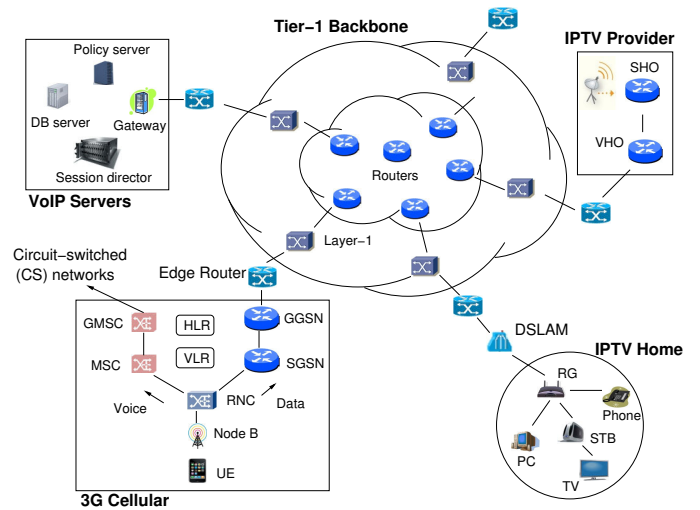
Tier-1 Backbone

IPTV Provider

SHO

VHO

Policy server

DB server

Gateway

Session director

VoIP Servers

Routers

Layer-1

Circuit-switched (CS) networks

Edge Router

GMSC

HLR

GGSN

MSC

VLR

SGSN

Voice

RNC

Data

Node B

UE

3G Cellular

DSLAM

IPTV Home

RG

Phone

PC

STB

TV